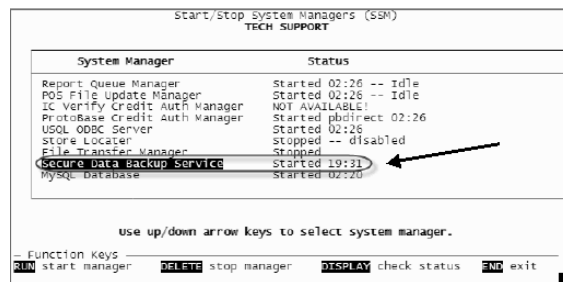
Start/Stop System Managers (SSM)
TECH SUPPORT

| System Manager | Status |
|---|---|
| Report Queue Manager | Started 02:26 -- Idle |
| POS File Update Manager | Started 02:26 -- Idle |
| IC Verify Credit Auth Manager | NOT AVAILABLE! |
| ProtoBase Credit Auth Manager | Started pbdirect 02:26 |
| USQL ODBC Server | Started 02:26 |
| Store Locater | Stopped -- disabled |
| File Transfer Manager | Stopped |
| Secure Data Backup Service | Started 19:31 |
| MySQL Database | Started 02:26 |

Use up/down arrow keys to select system manager.

Function Keys
RUN start manager DELETE stop manager DISPLAY check status END exit